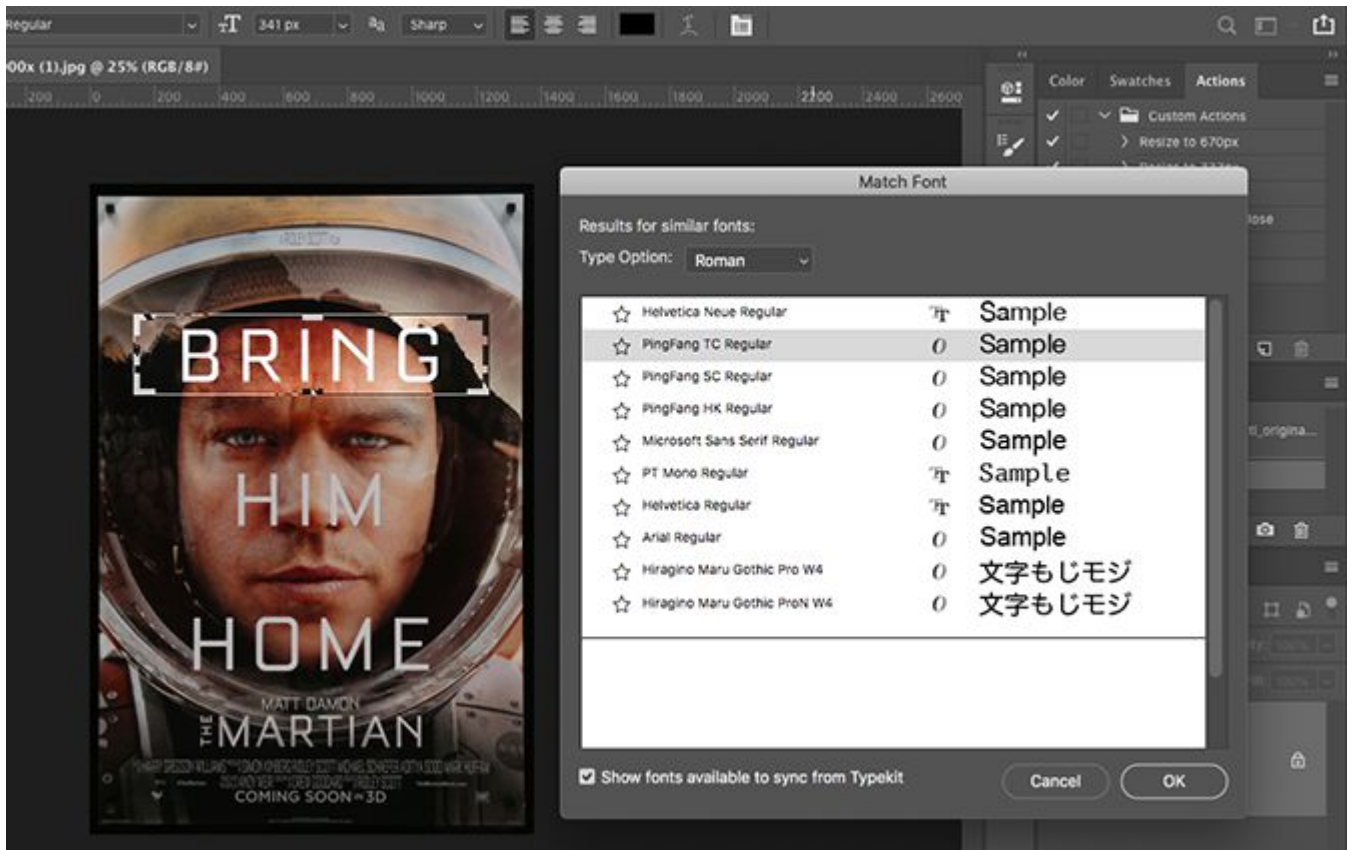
Regular 341 px Sharp

00x (1).jpg @ 25% (RGB/8#)

200 0 200 400 600 800 1000 1200 1400 1600 1800 2000 2200 2400 2600

Color Swatches Actions

Custom Actions
Resize to 670px

lose

ti_origina...

BRING
HIM
HOME

MATT DAMON
THE MARTIAN
COMING SOON IN 3D

Match Font

Results for similar fonts:

Type Option: Roman

| | | |
|---|---|---|
| Helvetica Neue Regular | | Sample |
| PingFang TC Regular | O | Sample |
| PingFang SC Regular | O | Sample |
| PingFang HK Regular | O | Sample |
| Microsoft Sans Serif Regular | O | Sample |
| PT Mono Regular | | Sample |
| Helvetica Regular | | Sample |
| Arial Regular | O | Sample |
| Hiragino Maru Gothic Pro W4 | O | 文字もじモジ |
| Hiragino Maru Gothic ProN W4 | O | 文字もじモジ |

Show fonts available to sync from Typekit

Cancel OK